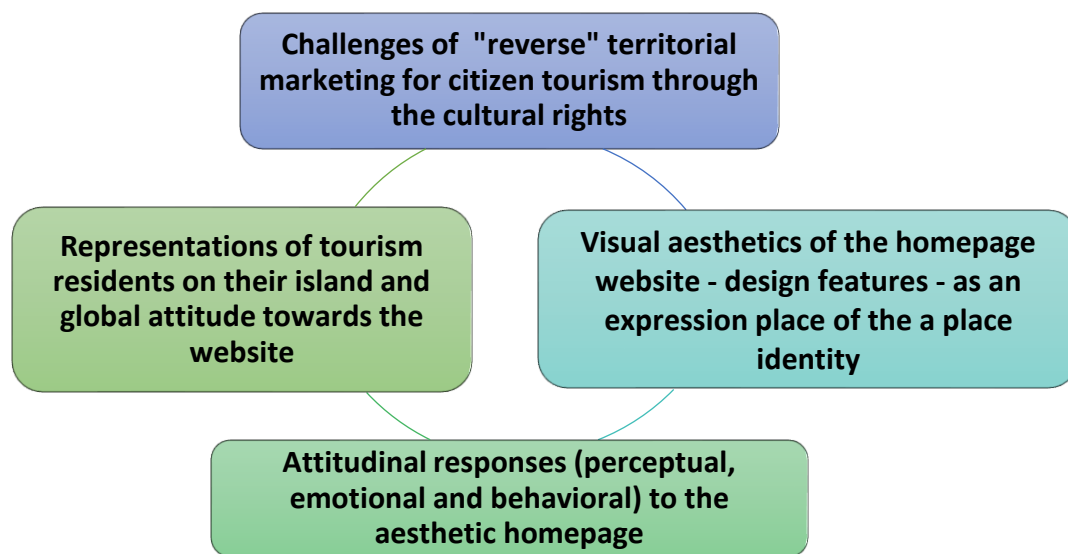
Challenges of "reverse" territorial marketing for citizen tourism through the cultural rights

Representations of tourism residents on their island and global attitude towards the website

Visual aesthetics of the homepage website - design features - as an expression place of the a place identity

Attitudinal responses (perceptual, emotional and behavioral) to the aesthetic homepage